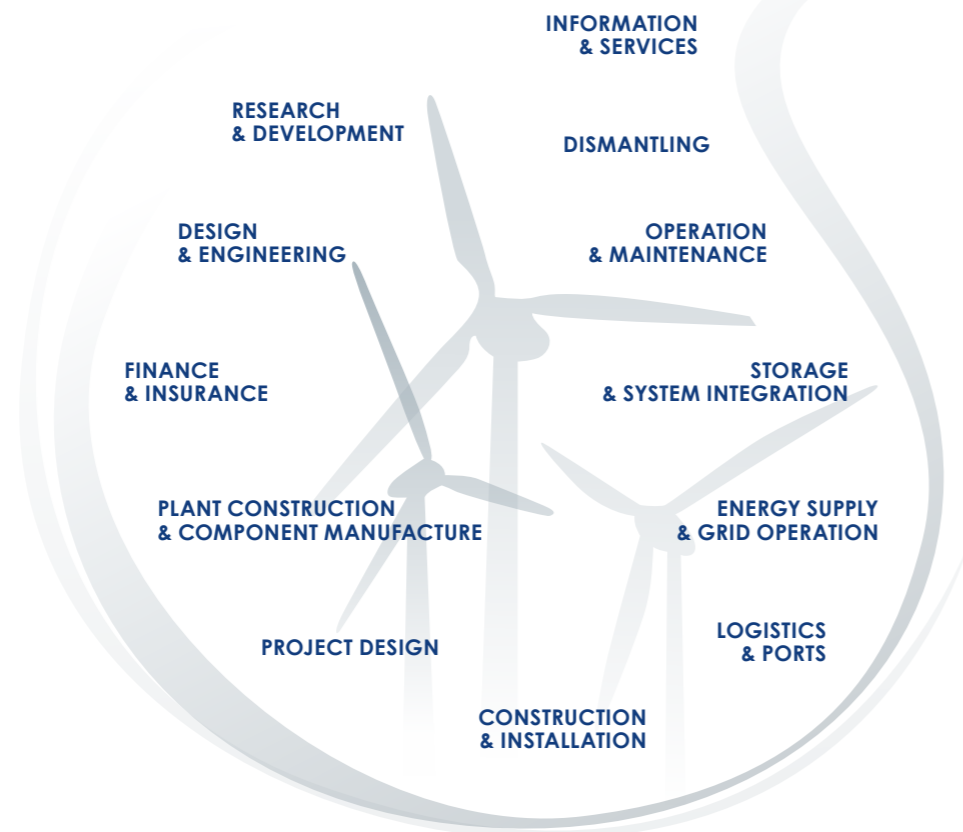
INFORMATION & SERVICES

RESEARCH & DEVELOPMENT

DISMANTLING

DESIGN & ENGINEERING

OPERATION & MAINTENANCE

FINANCE & INSURANCE

STORAGE & SYSTEM INTEGRATION

PLANT CONSTRUCTION & COMPONENT MANUFACTURE

ENERGY SUPPLY & GRID OPERATION

PROJECT DESIGN

LOGISTICS & PORTS

CONSTRUCTION & INSTALLATION